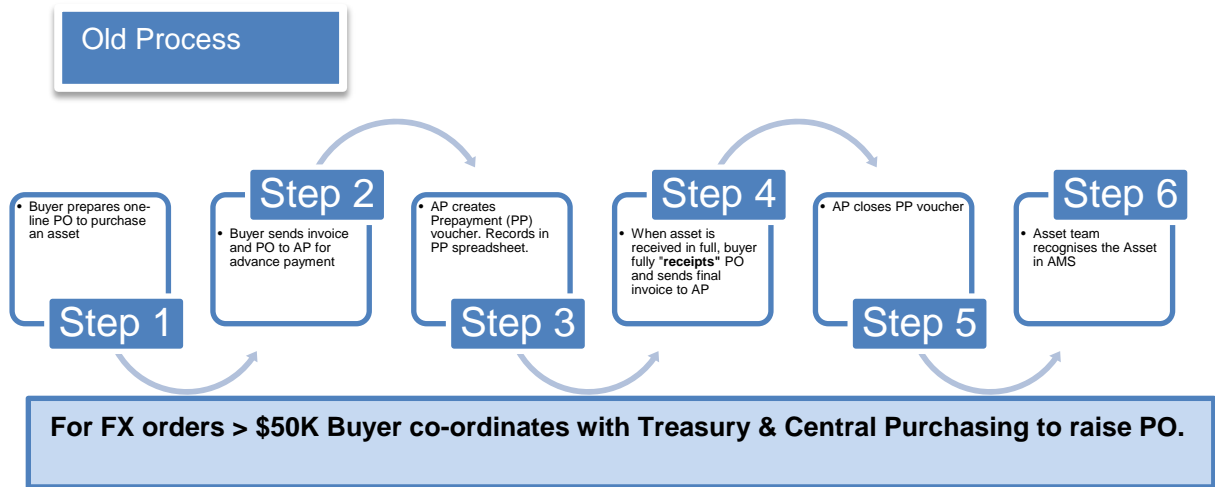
Old Process

• Buyer prepares one-line PO to purchase an asset

Step 1

Step 2

• Buyer sends invoice and PO to AP for advance payment

• AP creates Prepayment (PP) voucher. Records in PP spreadsheet.

Step 3

Step 4

• When asset is received in full, buyer fully "**receipts**" PO and sends final invoice to AP

• AP closes PP voucher

Step 5

Step 6

• Asset team recognises the Asset in AMS

**For FX orders > $50K Buyer co-ordinates with Treasury & Central Purchasing to raise PO.**